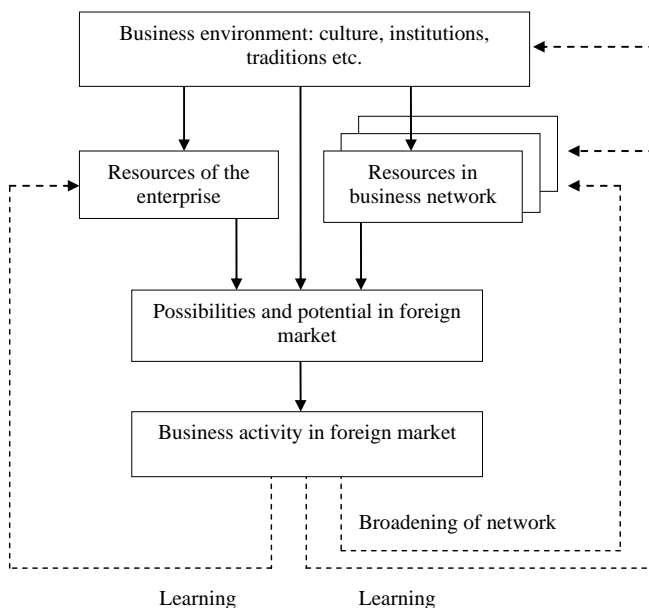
Business environment: culture, institutions, traditions etc.

Resources of the enterprise

Resources in business network

Possibilities and potential in foreign market

Business activity in foreign market

Broadening of network

Learning

Learning